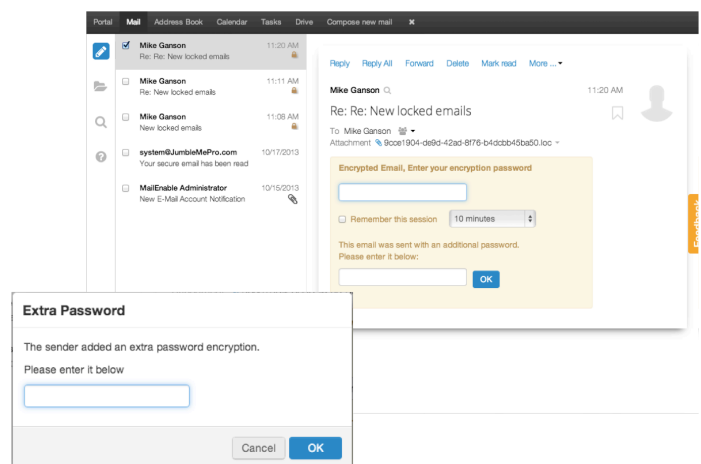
Portal Mail Address Book Calendar Tasks Drive Compose new mail ✖

Mike Ganson 11:20 AM
Re: Re: New locked emails

Mike Ganson 11:11 AM
Re: New locked emails

Mike Ganson 11:08 AM
New locked emails

system@JumbleMePro.com 10/17/2013
Your secure email has been read

MailEnable Administrator 10/15/2013
New E-Mail Account Notification

Reply Reply All Forward Delete Mark read More ...

Mike Ganson 11:20 AM

Re: Re: New locked emails

To Mike Ganson
Attachment 9cce1904-de9d-42ad-8f76-b4dcbb45ba50.loc

Encrypted Email, Enter your encryption password

Remember this session 10 minutes

This email was sent with an additional password. Please enter it below:

OK

Feedback

Extra Password

The sender added an extra password encryption.

Please enter it below

Cancel OK